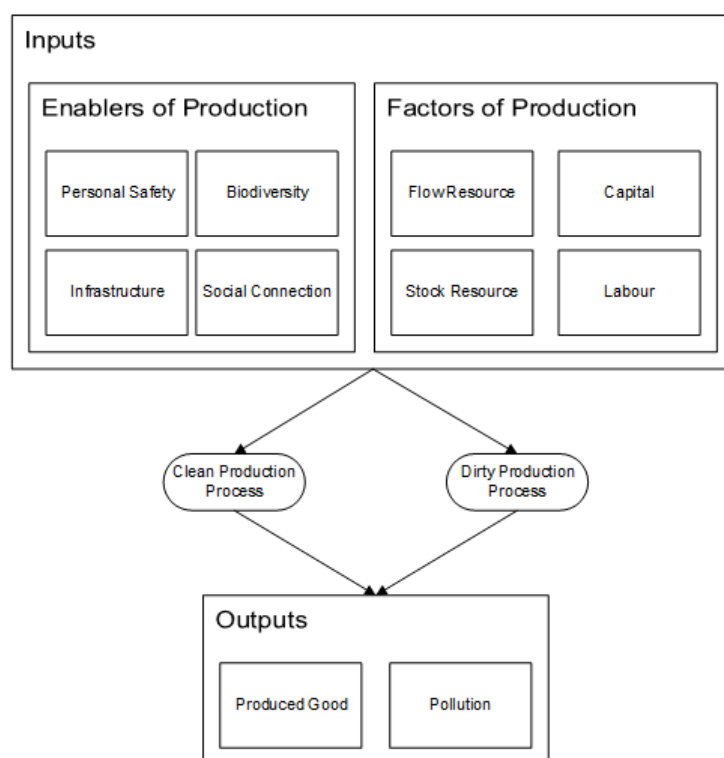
Inputs

Enablers of Production

Personal Safety

Biodiversity

Infrastructure

Social Connection

Factors of Production

FlowResource

Capital

Stock Resource

Labour

Clean Production Process

Dirty Production Process

Outputs

Produced Good

Pollution